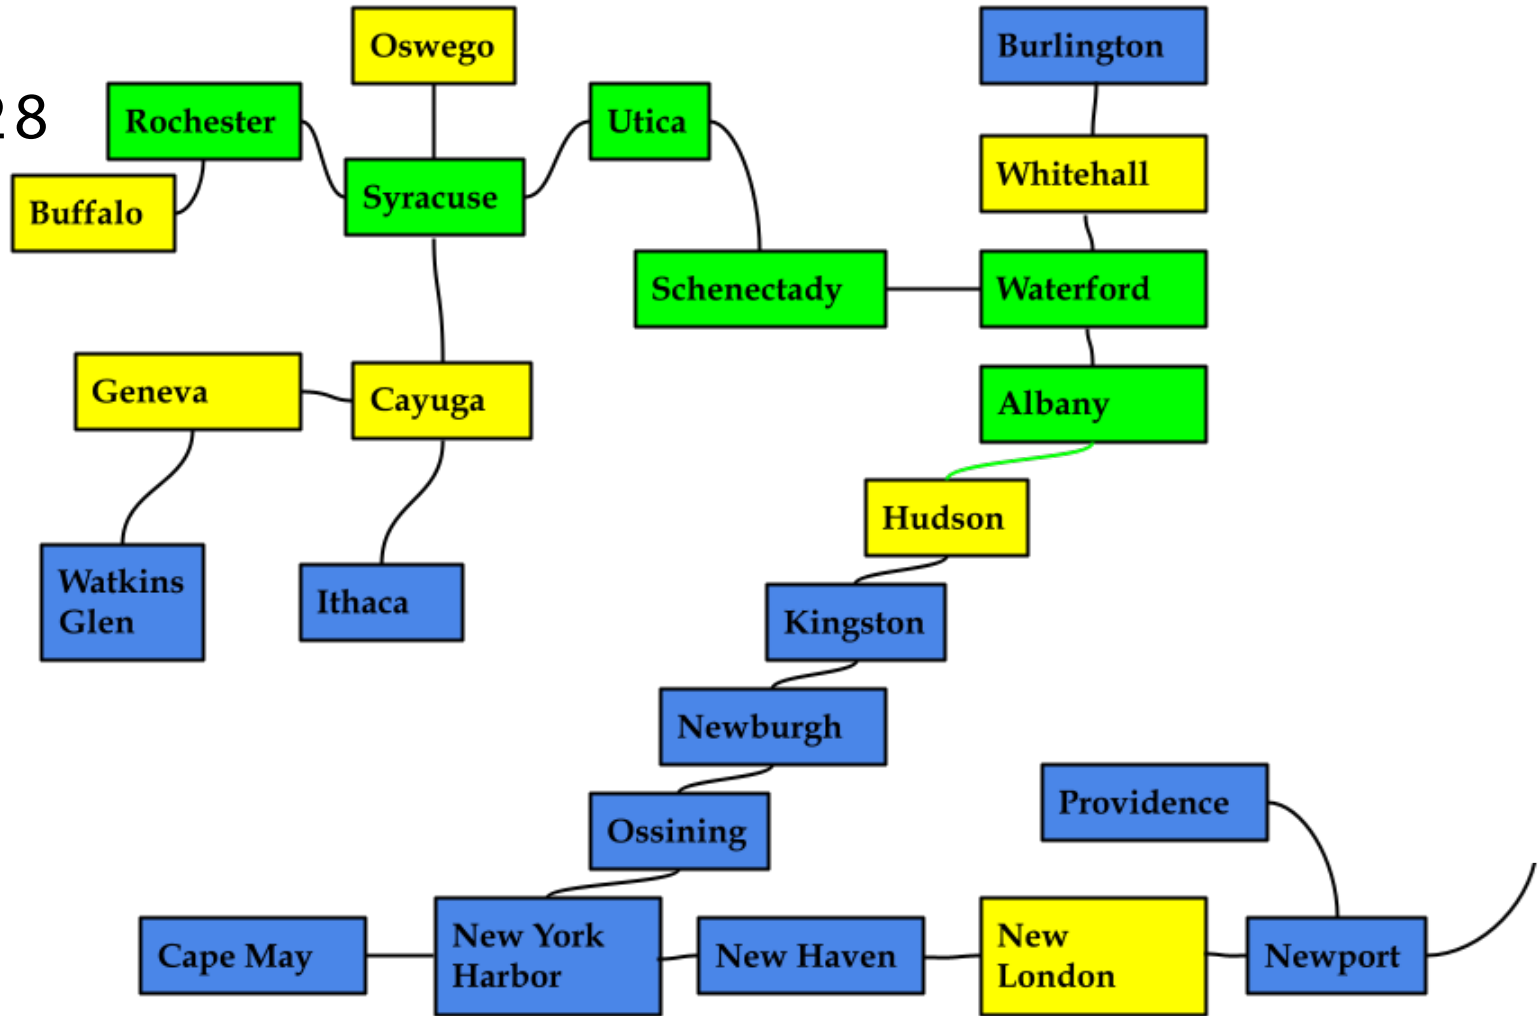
28

Oswego

Burlington

Rochester

Utica

Buffalo

Syracuse

Whitehall

Schenectady

Waterford

Geneva

Cayuga

Albany

Hudson

Watkins Glen

Ithaca

Kingston

Newburgh

Providence

Ossining

Cape May

New York Harbor

New Haven

New London

Newport